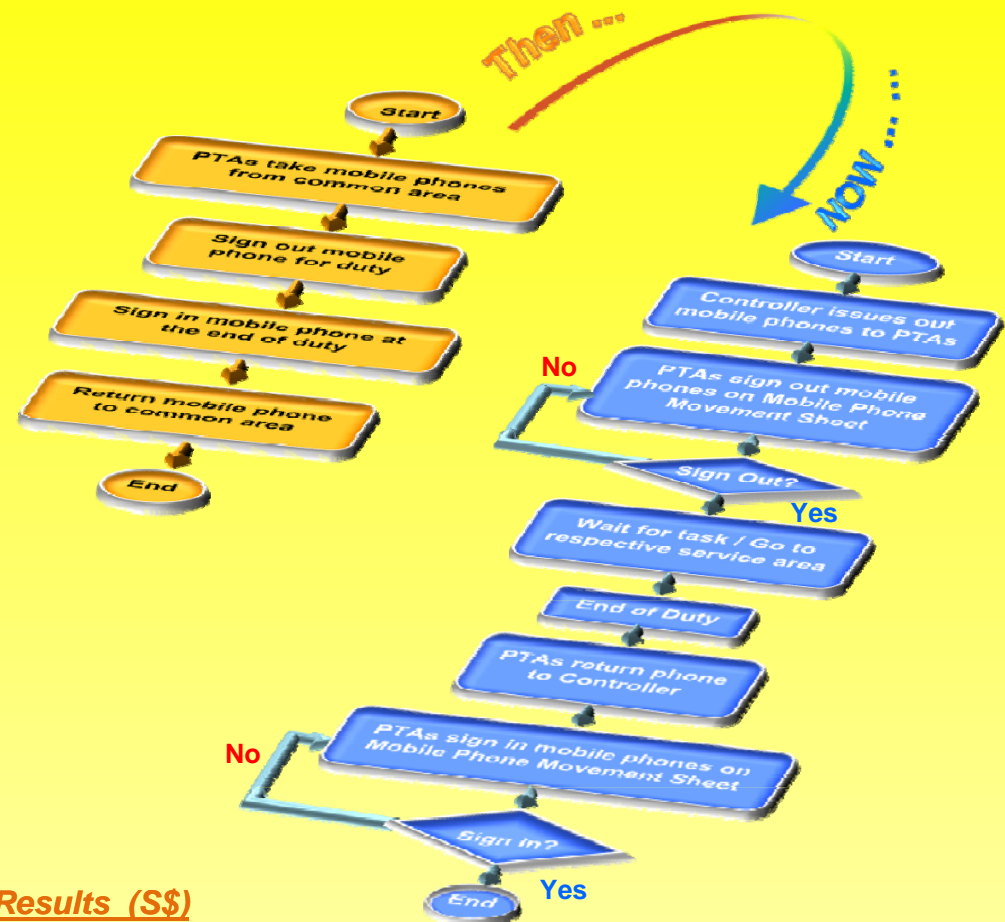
Then ...

NOW ... ...

Start

PTAs take mobile phones from common area

Sign out mobile phone for duty

Sign in mobile phone at the end of duty

Return mobile phone to common area

End

Start

Controller issues out mobile phones to PTAs

No

PTAs sign out mobile phones on Mobile Phone Movement Sheet

Sign Out?

Yes

Wait for task / Go to respective service area

End of Duty

PTAs return phone to Controller

No

PTAs sign in mobile phones on Mobile Phone Movement Sheet

Sign in?

Yes

End

Results (S$)